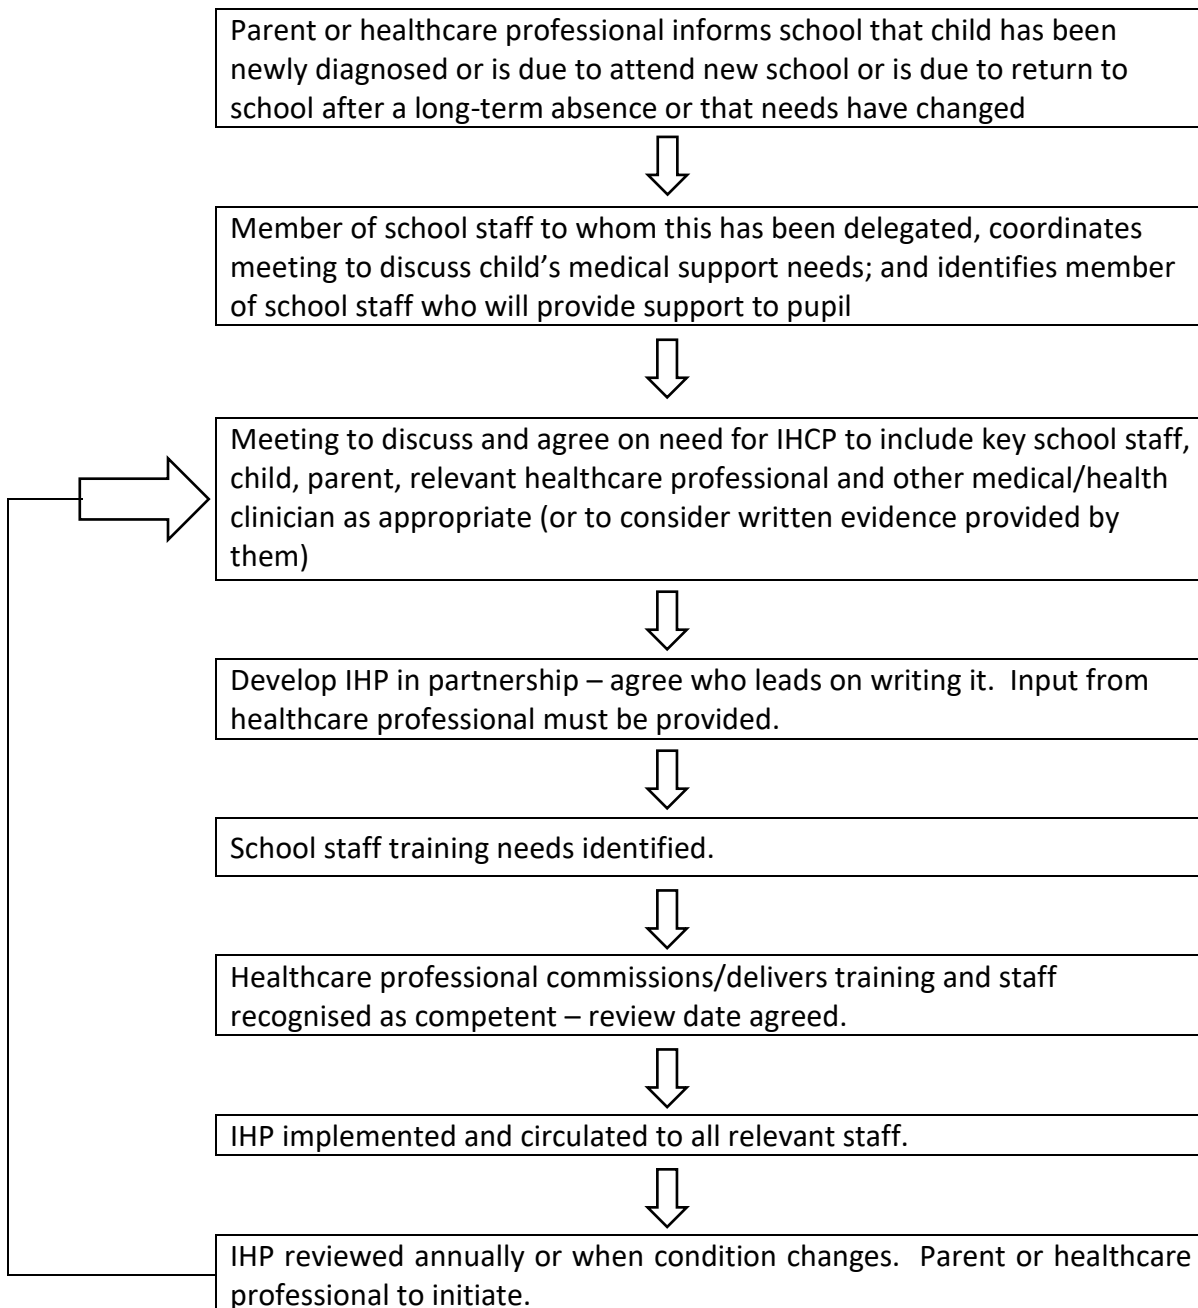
Parent or healthcare professional informs school that child has been newly diagnosed or is due to attend new school or is due to return to school after a long-term absence or that needs have changed

Member of school staff to whom this has been delegated, coordinates meeting to discuss child's medical support needs; and identifies member of school staff who will provide support to pupil

Meeting to discuss and agree on need for IHCP to include key school staff, child, parent, relevant healthcare professional and other medical/health clinician as appropriate (or to consider written evidence provided by them)

Develop IHP in partnership – agree who leads on writing it. Input from healthcare professional must be provided.

School staff training needs identified.

Healthcare professional commissions/delivers training and staff recognised as competent – review date agreed.

IHP implemented and circulated to all relevant staff.

IHP reviewed annually or when condition changes. Parent or healthcare professional to initiate.